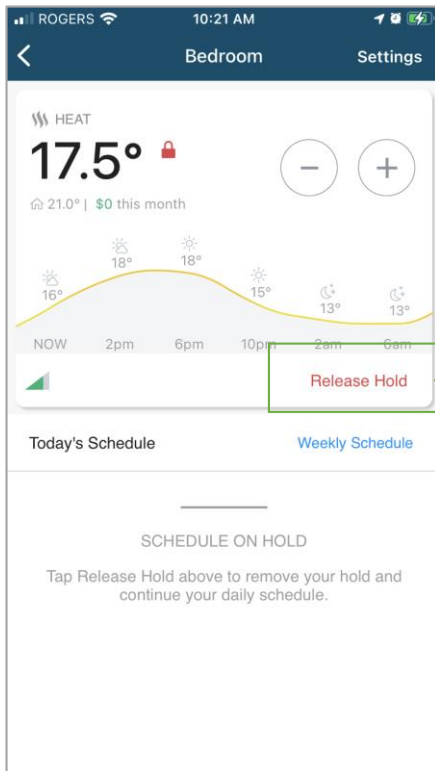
ROGERS 10:21 AM

Bedroom Settings

HEAT

17.5°

−

+

21.0° | $0 this month

18° 18°

16° 15°

13° 13°

NOW 2pm 6pm 10pm 2am 6am

Release Hold

Today's Schedule Weekly Schedule

SCHEDULE ON HOLD

Tap Release Hold above to remove your hold and continue your daily schedule.